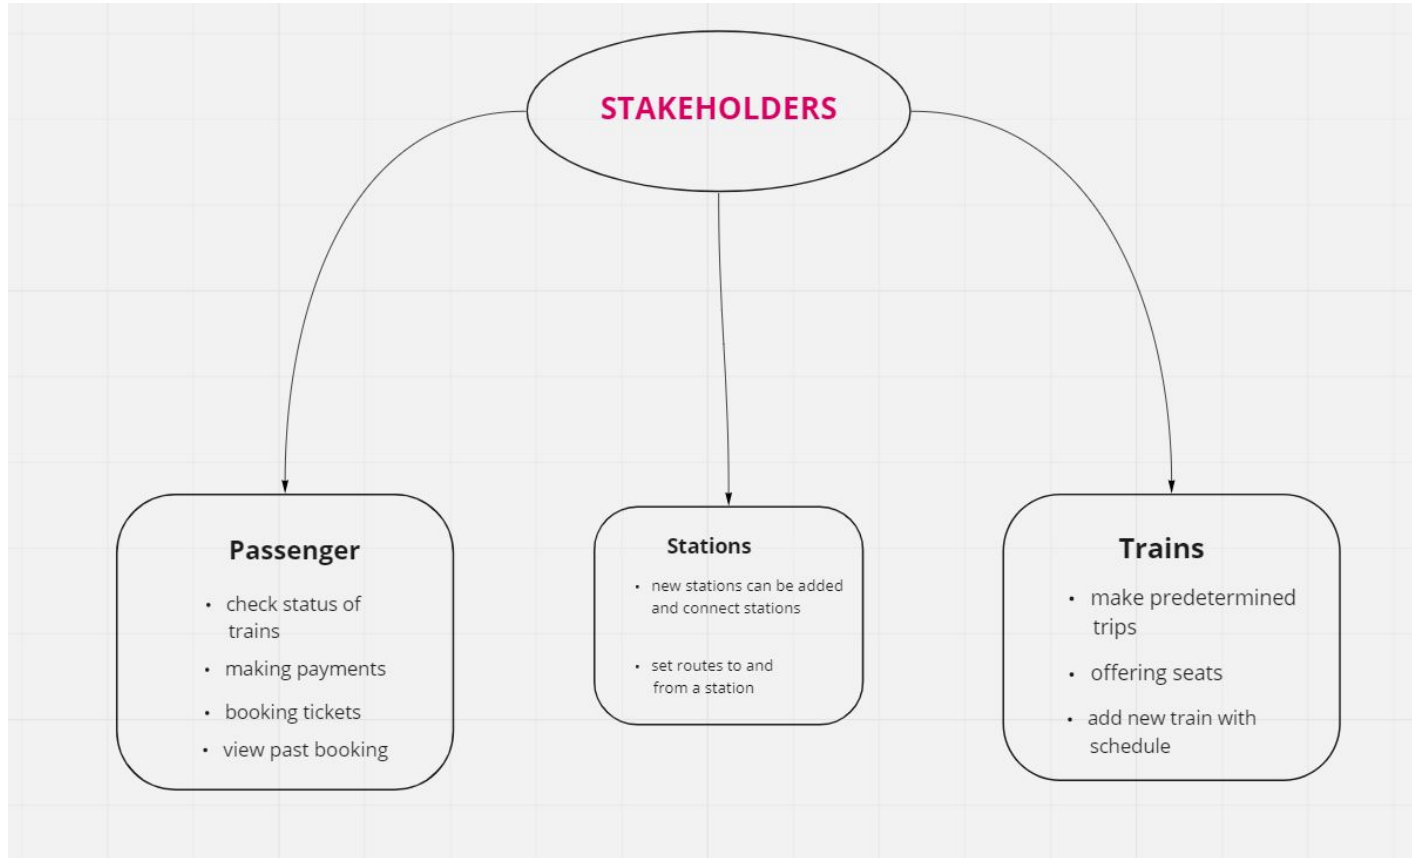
STAKEHOLDERS

Passenger

- check status of trains
- making payments
- booking tickets
- view past booking

Stations

- new stations can be added and connect stations
- set routes to and from a station

Trains

- make predetermined trips
- offering seats
- add new train with schedule